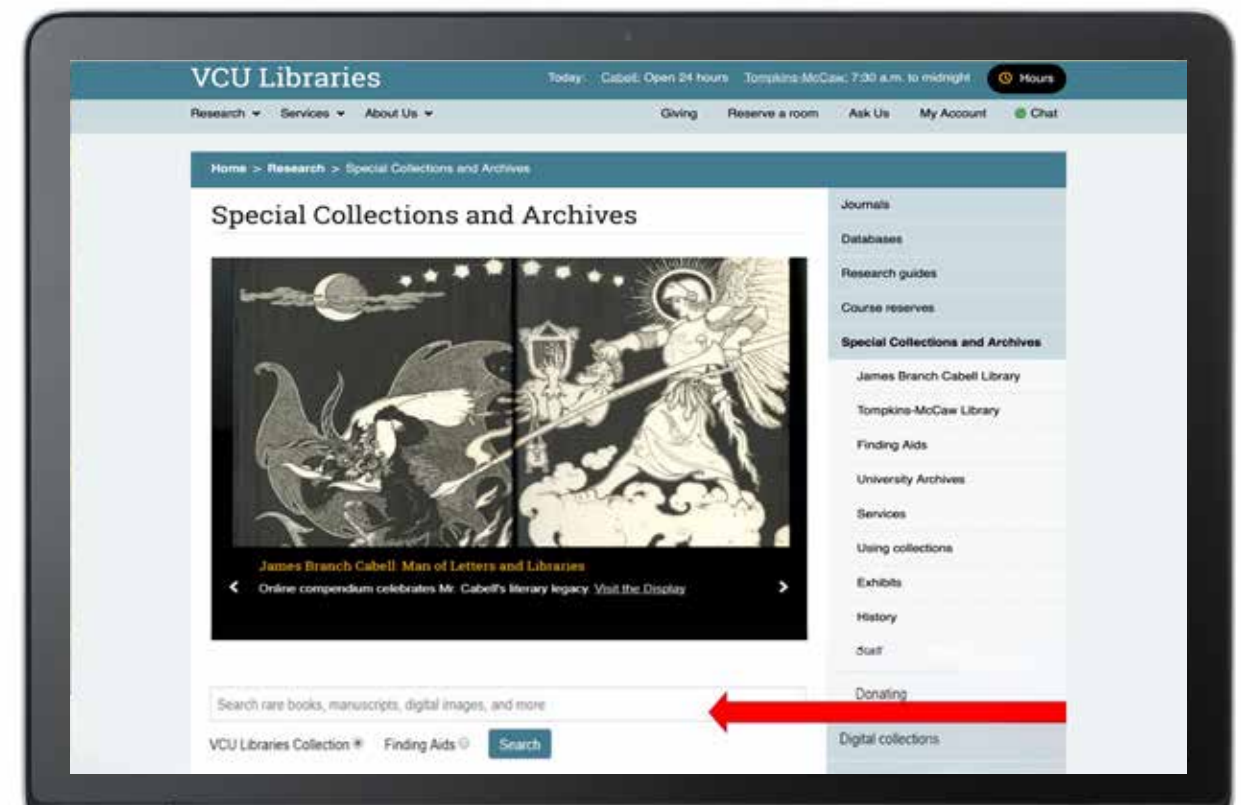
VCU Libraries

Today: Cabell: Open 24 hours Tompkins-McCaw: 7:30 a.m. to midnight

Hours

Research ▾ Services ▾ About Us ▾

Giving Reserve a room Ask Us My Account Chat

Home > Research > Special Collections and Archives

Special Collections and Archives

James Branch Cabell: Man of Letters and Libraries

Online compendium celebrates Mr. Cabell's literary legacy. Visit the Display

Search rare books, manuscripts, digital images, and more

VCU Libraries Collection Finding Aids Search

Journals

Databases

Research guides

Course reserves

Special Collections and Archives

James Branch Cabell Library

Tompkins-McCaw Library

Finding Aids

University Archives

Services

Using collections

Exhibits

History

Staff

Donating

Digital collections